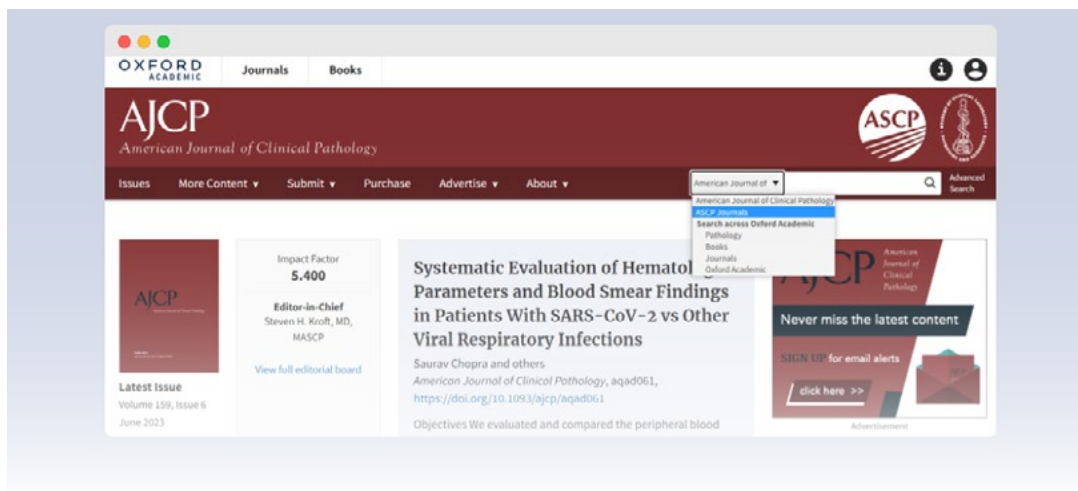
OXFORD ACADEMIC

Journals

Books

AJCP
American Journal of Clinical Pathology

ASCP

Issues

More Content ▾

Submit ▾

Purchase

Advertise ▾

About ▾

American Journal of ▾

Advanced Search

American Journal of Clinical Pathology
ASCP Journals
Search across Oxford Academic
Pathology
Books
Journals
Oxford Academic

AJCP

Latest Issue
Volume 159, Issue 6
June 2023

Impact Factor
5.400

Editor-in-Chief
Steven H. Kroft, MD, MASCP

View full editorial board

Systematic Evaluation of Hematol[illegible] Parameters and Blood Smear Findings in Patients With SARS-CoV-2 vs Other Viral Respiratory Infections

Saurav Chopra and others
American Journal of Clinical Pathology, aqad061,
https://doi.org/10.1093/ajcp/aqad061

Objectives We evaluated and compared the peripheral blood

AJCP American Journal of Clinical Pathology

Never miss the latest content

SIGN UP for email alerts

click here >>

Advertisement